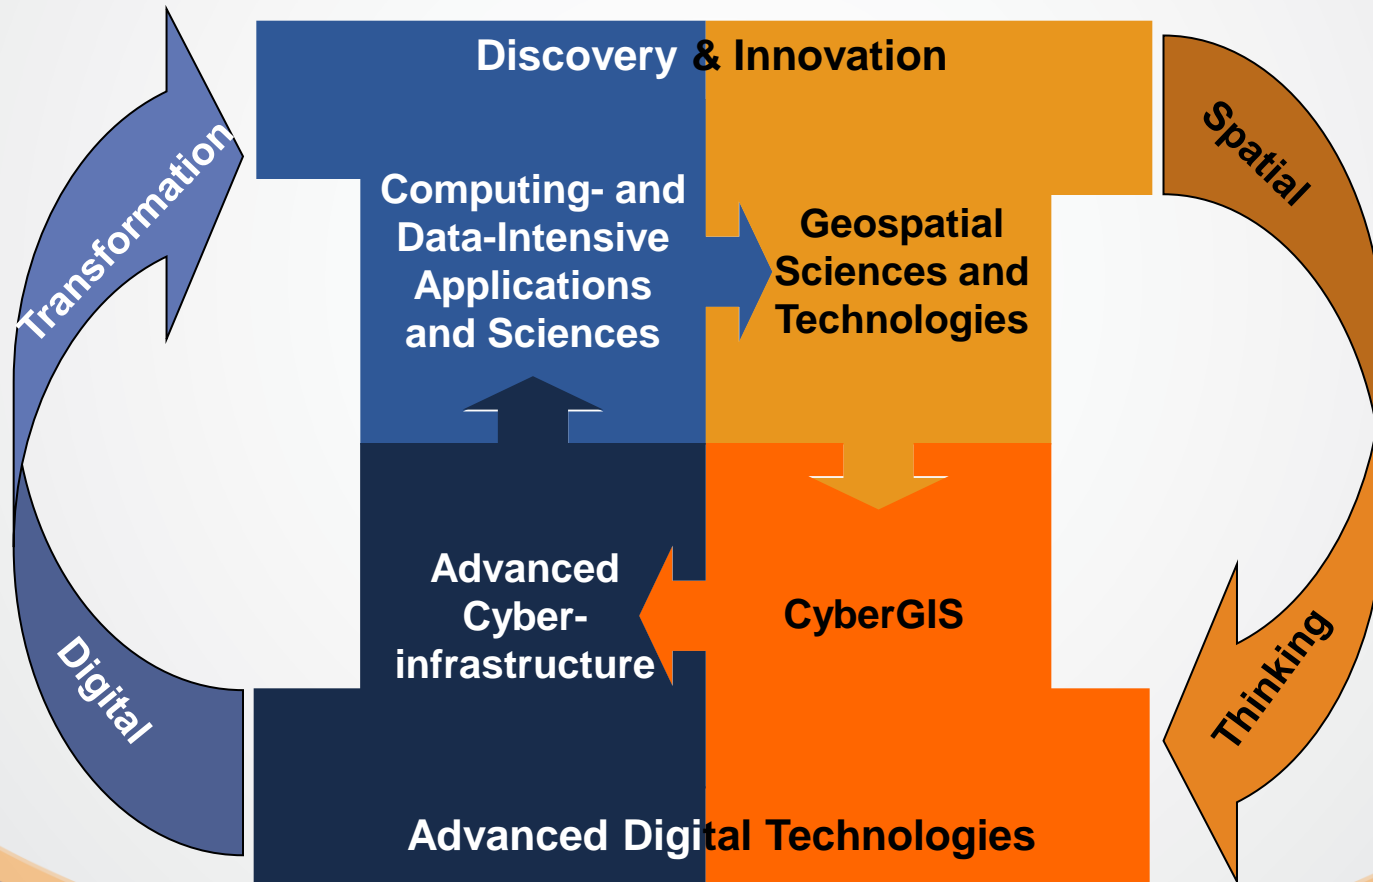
Discovery & Innovation

Transformation

Digital

Computing- and Data-Intensive Applications and Sciences

Geospatial Sciences and Technologies

Spatial

Thinking

Advanced Cyber-infrastructure

CyberGIS

Advanced Digital Technologies